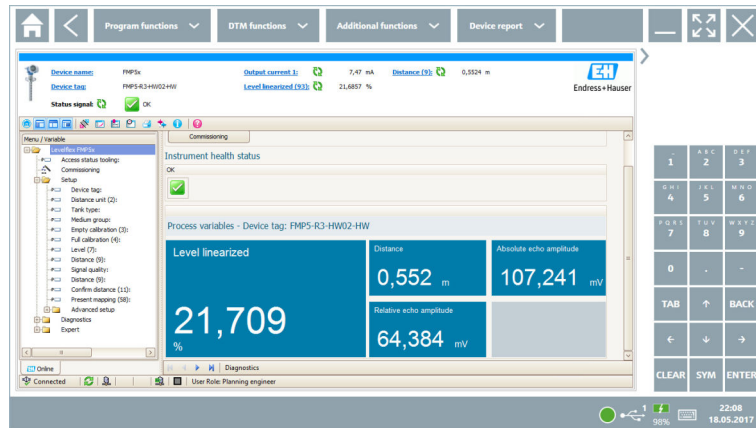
Program functions DTM functions Additional functions Device report

Device name: FMP5x
Device tag: FMP5-R3-HW02-HW
Status signal: OK
Output current 1: 7,47 mA
Level linearized (93): 21,6857 %
Distance (9): 0,5524 m
Endress+Hauser

Menu / Variable
Levelflex FMP5x
Access status tooling:
Commissioning
Setup
Device tag:
Distance unit (2):
Tank type:
Medium group:
Empty calibration (3):
Full calibration (4):
Level (7):
Distance (9):
Signal quality:
Distance (9):
Confirm distance (11):
Present mapping (58):
Advanced setup
Diagnostics
Expert

Commissioning

Instrument health status
OK

Process variables - Device tag: FMP5-R3-HW02-HW

Level linearized
21,709
%

Distance
0,552 m

Absolute echo amplitude
107,241 mV

Relative echo amplitude
64,384 mV

Diagnostics

Online
Connected
User Role: Planning engineer

1
ABC 2
DEF 3
GHI 4
JKL 5
MNO 6
PQRS 7
TUV 8
WXYZ 9
0
-
.
TAB
↑
BACK
←
↓
→
CLEAR
SYM
ENTER

98%
22:08
18.05.2017